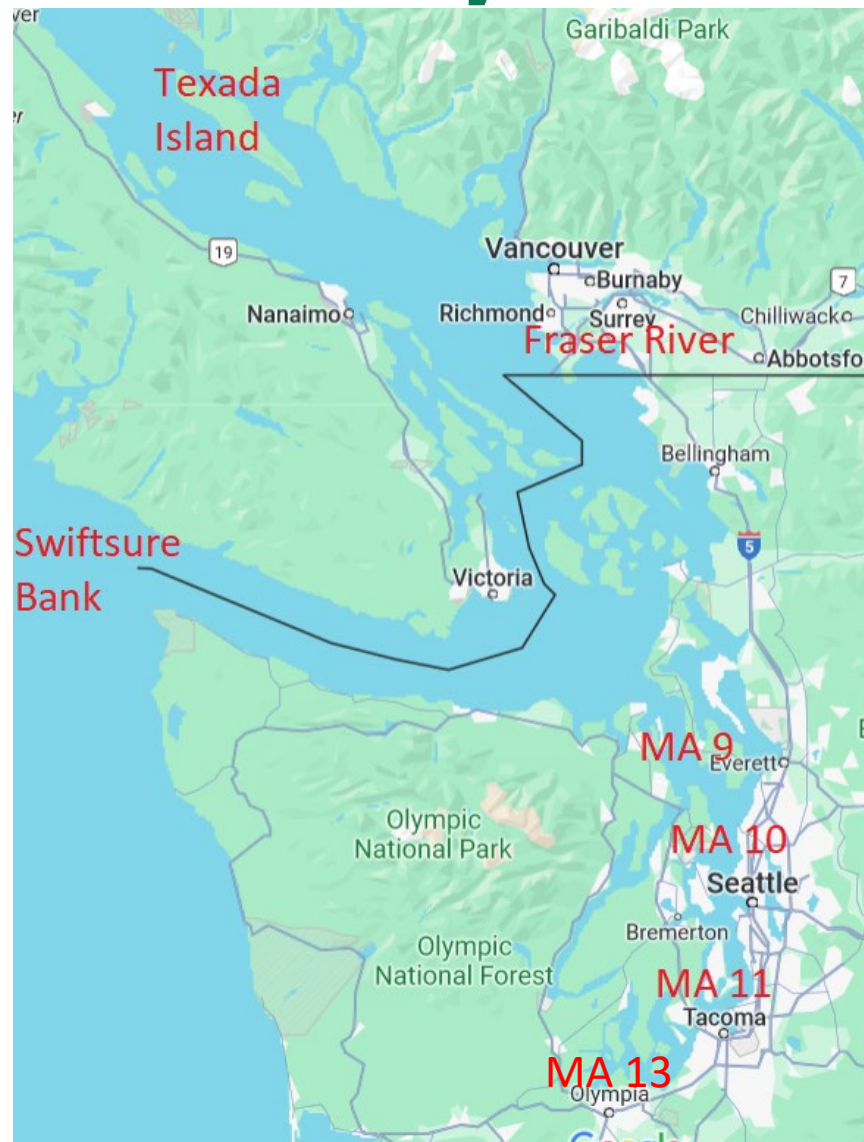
ver
Garibaldi Park
Texada Island
19
Vancouver
Burnaby
7
Nanaimo
Richmond
Surrey
Chilliwack
Fraser River
Abbotsfo
Bellingham
5
Swiftsure Bank
Victoria
MA 9
Everett
Olympic National Park
MA 10
Seattle
Bremerton
Olympic National Forest
MA 11
Tacoma
MA 13
Olympia